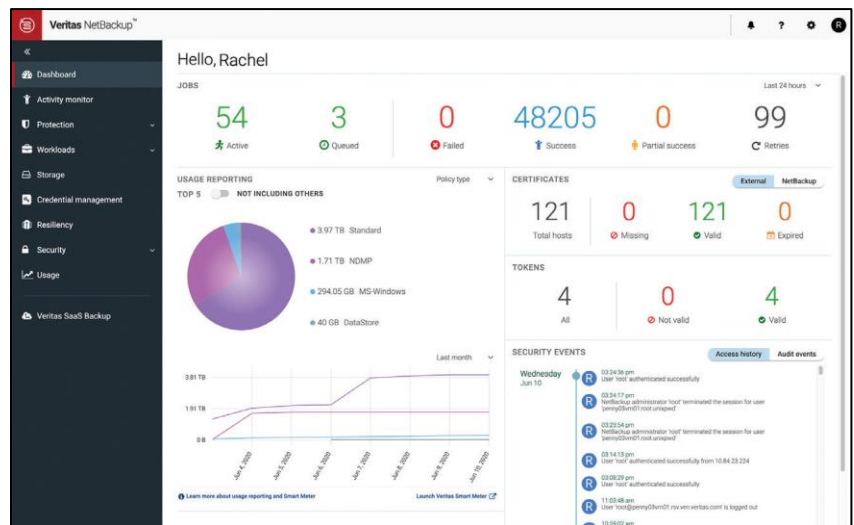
Veritas NetBackup™

«
Dashboard
Activity monitor
Protection
Workloads
Storage
Credential management
Resiliency
Security
Usage
Veritas SaaS Backup

Hello, Rachel

JOBS
Last 24 hours

54
Active
3
Queued
0
Failed
48205
Success
0
Partial success
99
Retries

USAGE REPORTING
Policy type
TOP 5 NOT INCLUDING OTHERS

3.97 TB Standard
1.71 TB NDMP
294.05 GB MS-Windows
40 GB DataStore

Last month
3.81 TB
1.91 TB
0 B
Jun 4, 2020
Jun 5, 2020
Jun 6, 2020
Jun 7, 2020
Jun 8, 2020
Jun 9, 2020
Jun 10, 2020

Learn more about usage reporting and Smart Meter
Launch Veritas Smart Meter

CERTIFICATES
External NetBackup
121
Total hosts
0
Missing
121
Valid
0
Expired

TOKENS
4
All
0
Not valid
4
Valid

SECURITY EVENTS
Access history Audit events
Wednesday
Jun 10
03:24:36 pm
User 'root' authenticated successfully
03:24:17 pm
NetBackup administrator 'root' terminated the session for user 'penny03vm01.root.unixpwd'
03:23:54 pm
NetBackup administrator 'root' terminated the session for user 'penny03vm01.root.unixpwd'
03:14:13 pm
User 'root' authenticated successfully from 10.84.23.224
03:08:29 pm
User 'root' authenticated successfully
11:03:48 am
User 'root@penny03vm01.rsv.ven.veritas.com' is logged out
10:59:07 am